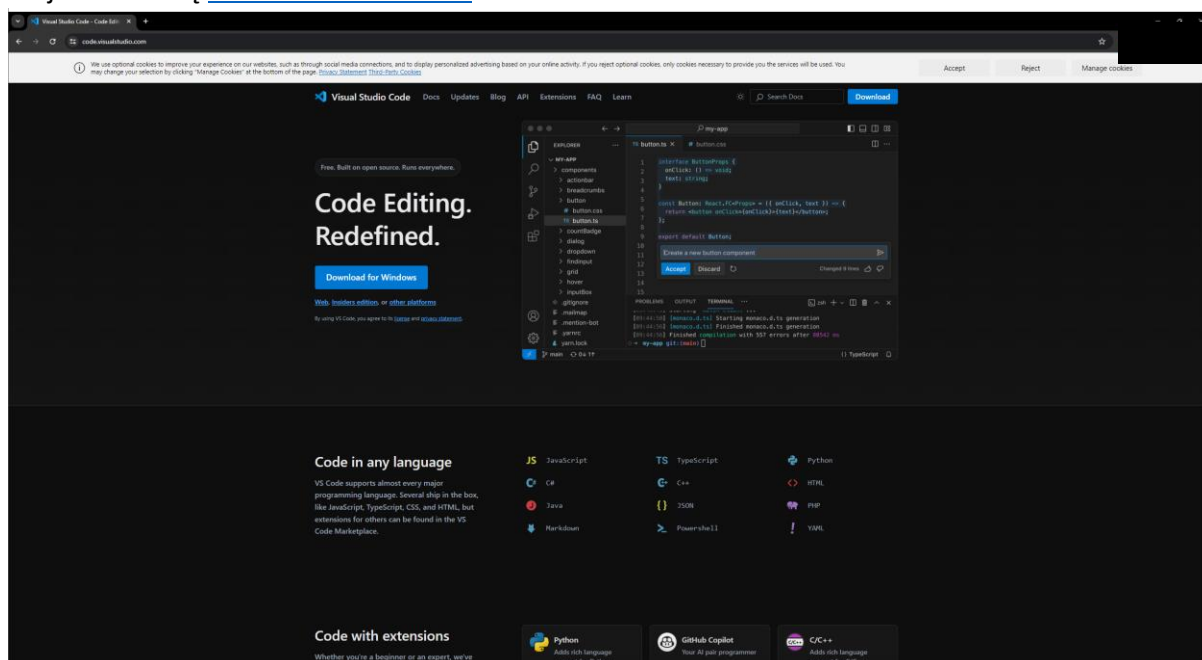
Visual Studio Code - Code Editi ×
code.visualstudio.com

We use optional cookies to improve your experience on our websites, such as through social media connections, and to display personalized advertising based on your online activity. If you reject optional cookies, only cookies necessary to provide you the services will be used. You may change your selection by clicking "Manage Cookies" at the bottom of the page. Privacy Statement Third-Party Cookies

Accept Reject Manage cookies

Visual Studio Code Docs Updates Blog API Extensions FAQ Learn Search Docs Download

Free. Built on open source. Runs everywhere.

Code Editing. Redefined.

Download for Windows

Web, Insiders edition, or other platforms

By using VS Code, you agree to its license and privacy statement.

my-app

EXPLORER
MY-APP
components
actionbar
breadcrumbs
button
button.css
button.ts
countBadge
dialog
dropdown
findinput
grid
hover
inputbox
.gitignore
.mailmap
.mention-bot
.yarnrc
yarn.lock

button.ts × button.css

1 interface ButtonProps {
2 onClick: () => void;
3 text: string;
4 }
5
6 const Button: React.FC<ButtonProps> = ({ onClick, text }) => {
7 return <button onClick={onClick}>{text}</button>;
8 };
9
10 export default Button;
11
12
13
14
15

Create a new button component
Accept Discard
Changed 8 lines

PROBLEMS OUTPUT TERMINAL ...
zsh
[09:44:56] [monaco.d.ts] Starting monaco.d.ts generation
[09:44:56] [monaco.d.ts] Finished monaco.d.ts generation
[09:44:56] Finished compilation with 557 errors after 80542 ms
→ my-app git:(main)

main 0↓ 1↑ {} TypeScript

Code in any language

VS Code supports almost every major programming language. Several ship in the box, like JavaScript, TypeScript, CSS, and HTML, but extensions for others can be found in the VS Code Marketplace.

JS JavaScript
TS TypeScript
Python
C#
C++
HTML
Java
{} JSON
PHP
Markdown
Powershell
YAML

Code with extensions

Whether you're a beginner or an expert, we've

Python
Adds rich language

GitHub Copilot
Your AI pair programmer

C/C++
Adds rich language